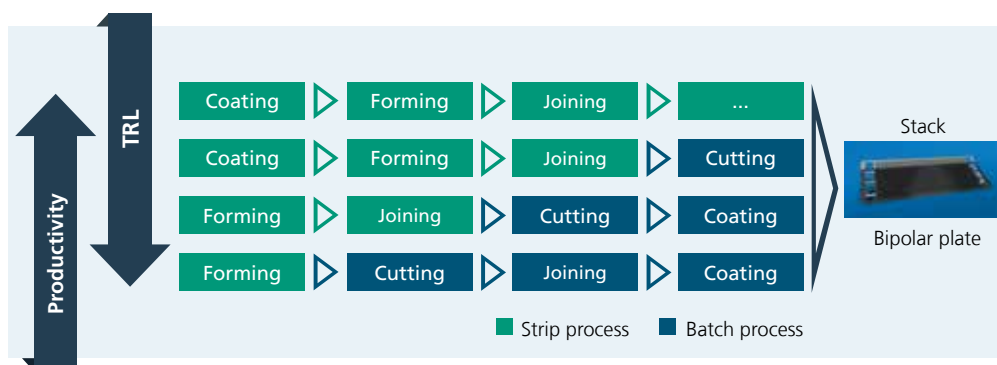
Productivity

TRL

| Coating | Forming | Joining | ... |
|---|---|---|---|
| Coating | Forming | Joining | Cutting |
| Forming | Joining | Cutting | Coating |
| Forming | Cutting | Joining | Coating |

Stack

Bipolar plate

Strip process
Batch process